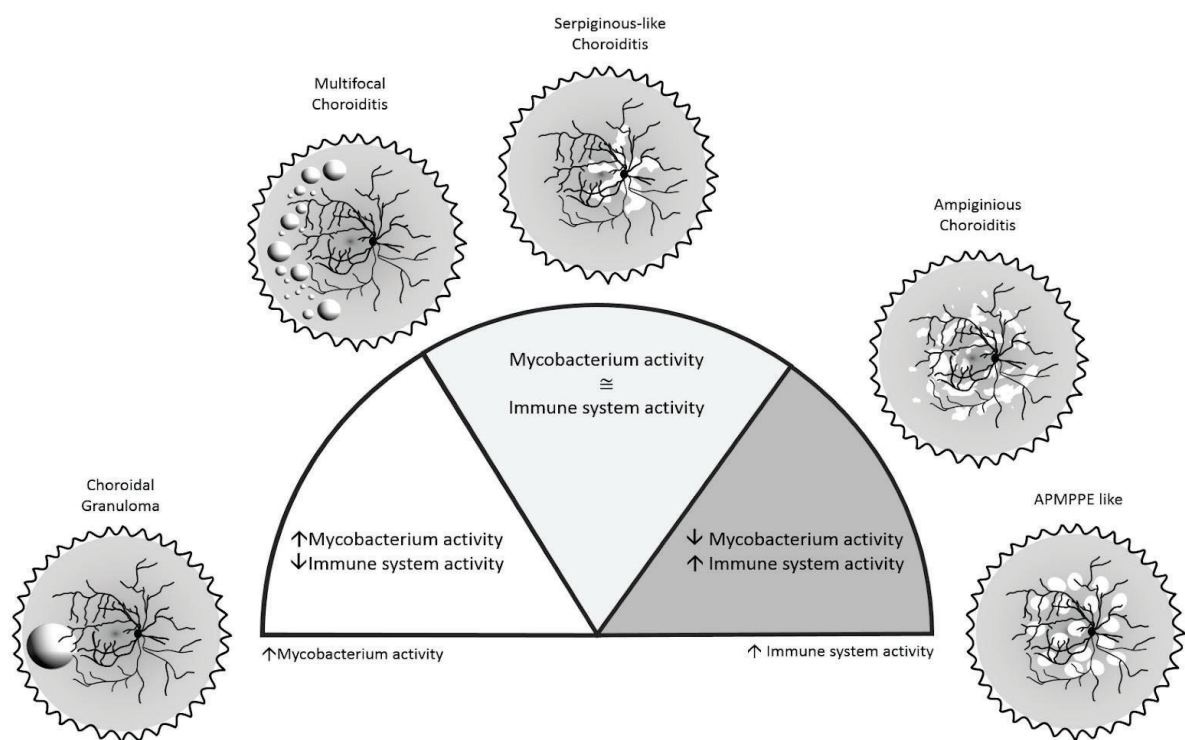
Serpiginous-like Choroiditis

Multifocal Choroiditis

Ampiginious Choroiditis

Mycobacterium activity
$\cong$
Immune system activity

Choroidal Granuloma

APMPPE like

↑Mycobacterium activity
↓Immune system activity

↓ Mycobacterium activity
↑ Immune system activity

↑Mycobacterium activity

↑ Immune system activity